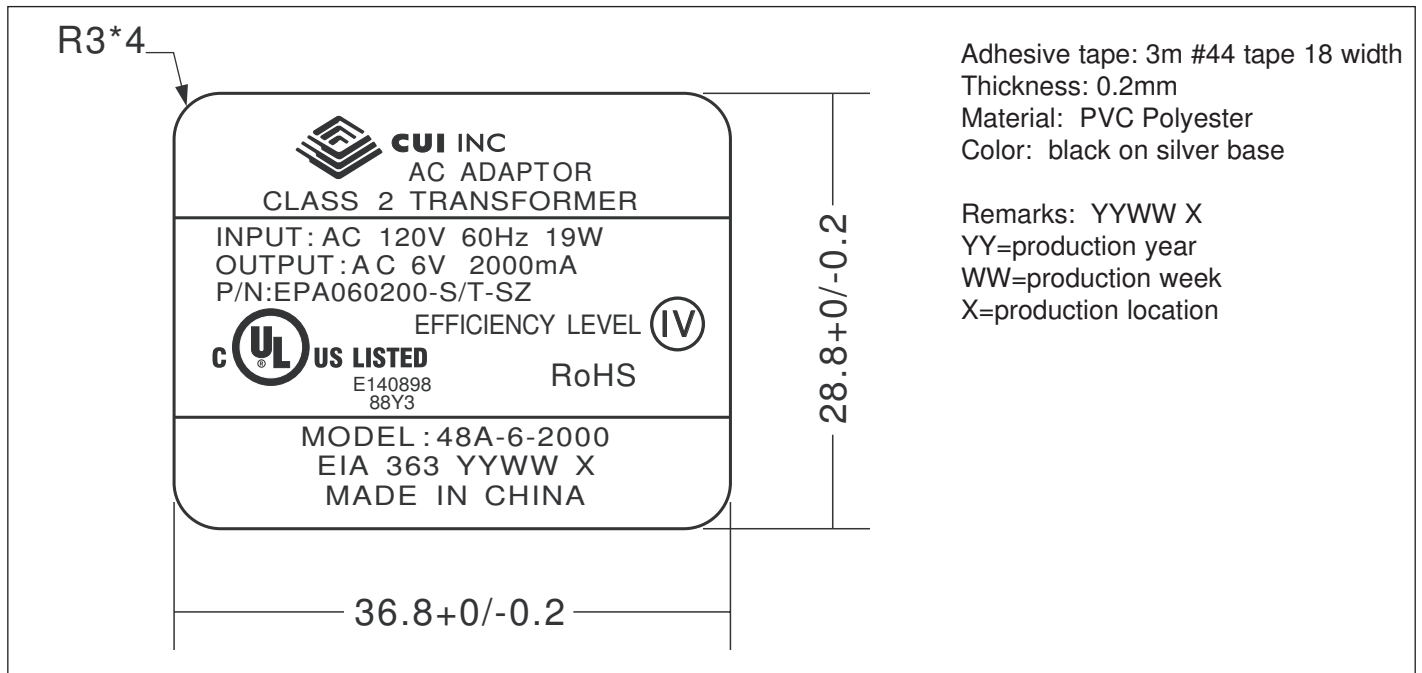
R3*4

CUI INC
AC ADAPTOR
CLASS 2 TRANSFORMER

INPUT: AC 120V 60Hz 19W
OUTPUT: AC 6V 2000mA
P/N:EPA060200-S/T-SZ
EFFICIENCY LEVEL IV

C UL US LISTED
E140898
88Y3
RoHS

MODEL: 48A-6-2000
EIA 363 YYWW X
MADE IN CHINA

28.8+0/-0.2

36.8+0/-0.2

Adhesive tape: 3m #44 tape 18 width
Thickness: 0.2mm
Material: PVC Polyester
Color: black on silver base

Remarks: YYWW X
YY=production year
WW=production week
X=production location